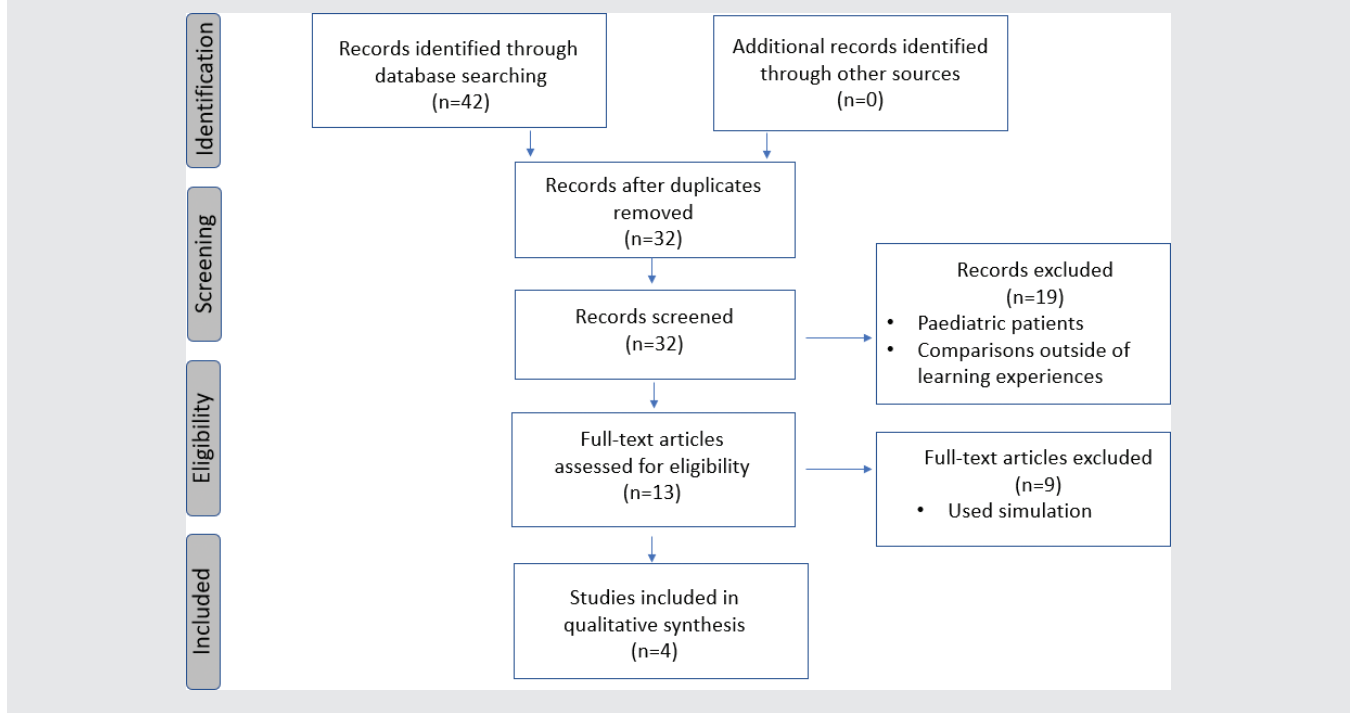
Identification

Records identified through database searching
(n=42)

Additional records identified through other sources
(n=0)

Screening

Records after duplicates removed
(n=32)

Records screened
(n=32)

Records excluded
(n=19)
• Paediatric patients
• Comparisons outside of learning experiences

Eligibility

Full-text articles assessed for eligibility
(n=13)

Full-text articles excluded
(n=9)
• Used simulation

Included

Studies included in qualitative synthesis
(n=4)